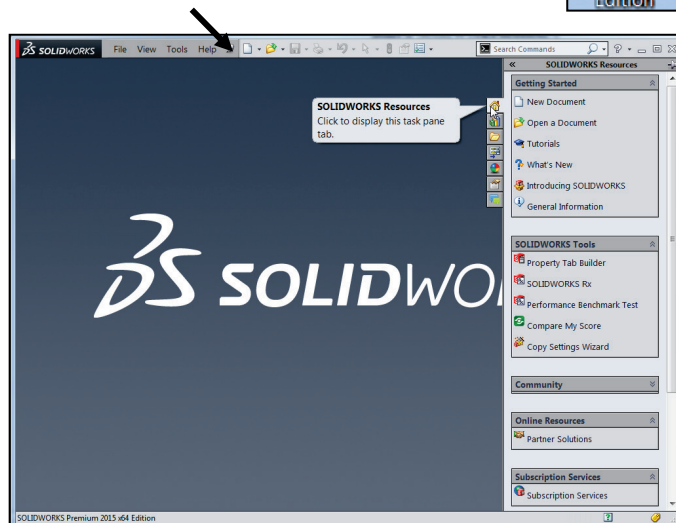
Edition

SOLIDWORKS File View Tools Help

Search Commands

SOLIDWORKS Resources

Getting Started

New Document

Open a Document

Tutorials

What's New

Introducing SOLIDWORKS

General Information

SOLIDWORKS Resources
Click to display this task pane tab.

SOLIDWORKS

SOLIDWORKS Tools

Property Tab Builder

SOLIDWORKS Rx

Performance Benchmark Test

Compare My Score

Copy Settings Wizard

Community

Online Resources

Partner Solutions

Subscription Services

Subscription Services

SOLIDWORKS Premium 2015 x64 Edition